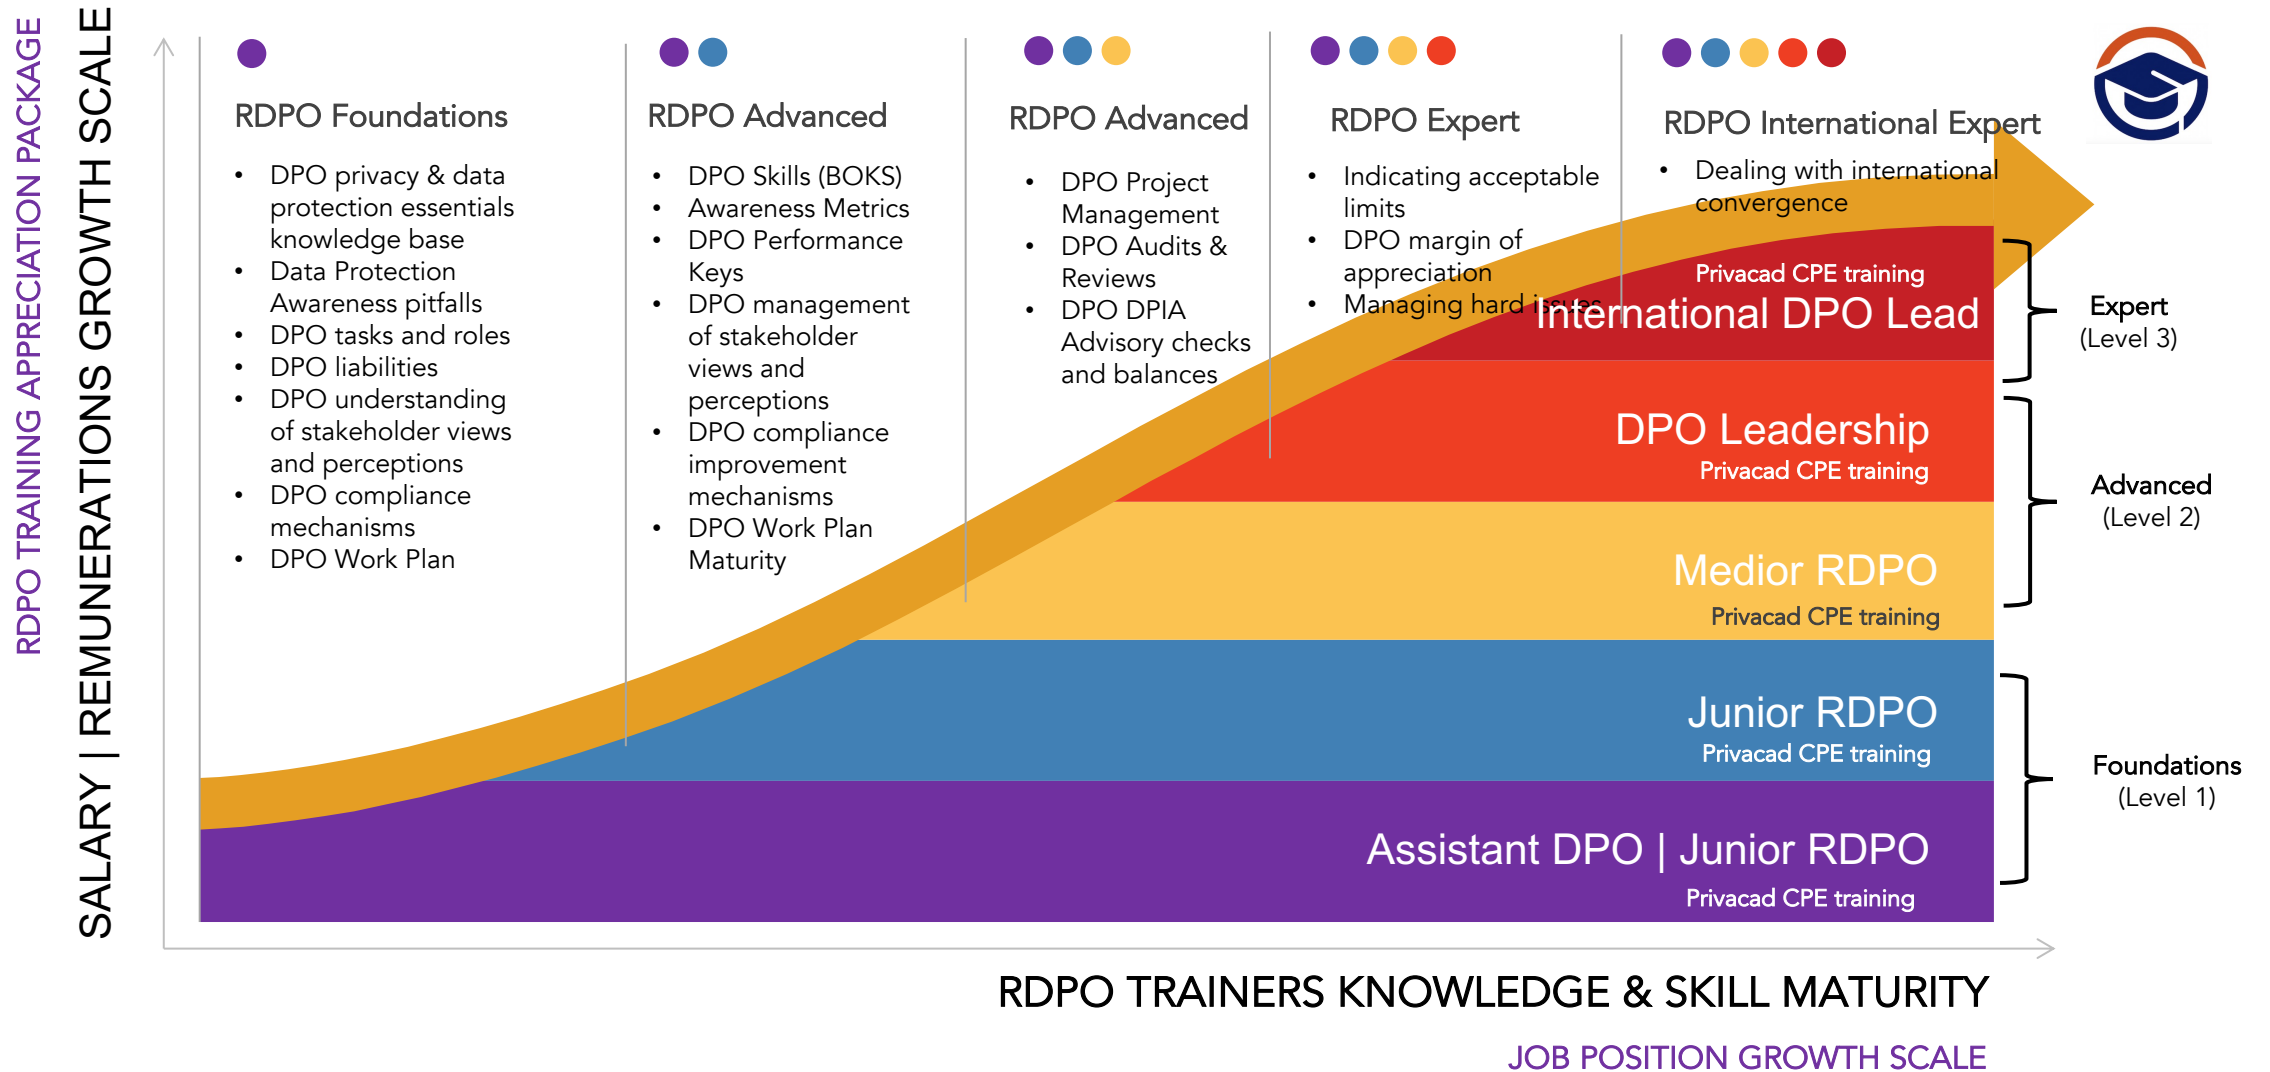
RDPO TRAINING APPRECIATION PACKAGE

SALARY | REMUNERATIONS GROWTH SCALE

RDPO Foundations

- DPO privacy & data protection essentials knowledge base
- Data Protection Awareness pitfalls
- DPO tasks and roles
- DPO liabilities
- DPO understanding of stakeholder views and perceptions
- DPO compliance mechanisms
- DPO Work Plan

RDPO Advanced

- DPO Skills (BOKS)
- Awareness Metrics
- DPO Performance Keys
- DPO management of stakeholder views and perceptions
- DPO compliance improvement mechanisms
- DPO Work Plan Maturity

RDPO Advanced

- DPO Project Management
- DPO Audits & Reviews
- DPO DPIA Advisory checks and balances

RDPO Expert

- Indicating acceptable limits
- DPO margin of appreciation
- Managing hard issues

RDPO International Expert

- Dealing with international convergence

Privacad CPE training
International DPO Lead

DPO Leadership
Privacad CPE training

Medior RDPO
Privacad CPE training

Junior RDPO
Privacad CPE training

Assistant DPO | Junior RDPO
Privacad CPE training

Expert
(Level 3)

Advanced
(Level 2)

Foundations
(Level 1)

RDPO TRAINERS KNOWLEDGE & SKILL MATURITY

JOB POSITION GROWTH SCALE